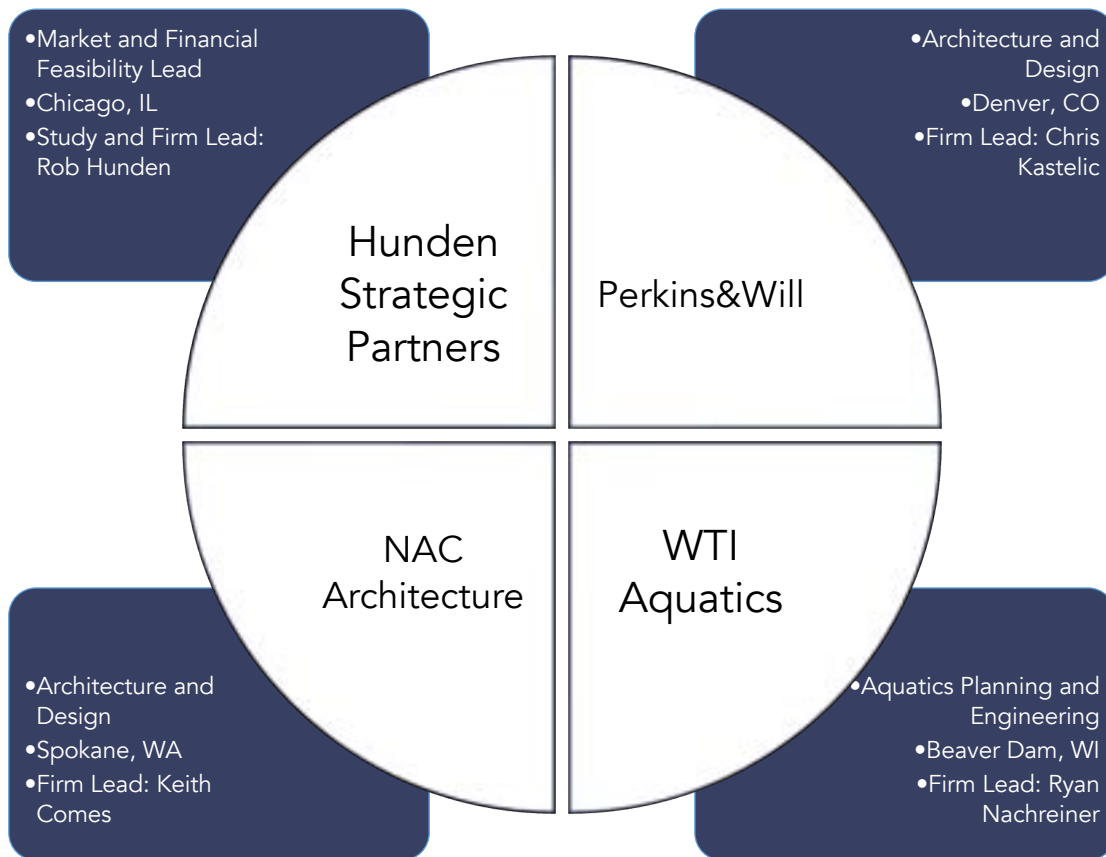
•Market and Financial Feasibility Lead
•Chicago, IL
•Study and Firm Lead: Rob Hunden

•Architecture and Design
•Denver, CO
•Firm Lead: Chris Kastelic

Hunden Strategic Partners

Perkins&Will

NAC Architecture

WTI Aquatics

•Architecture and Design
•Spokane, WA
•Firm Lead: Keith Comes

•Aquatics Planning and Engineering
•Beaver Dam, WI
•Firm Lead: Ryan Nachreiner